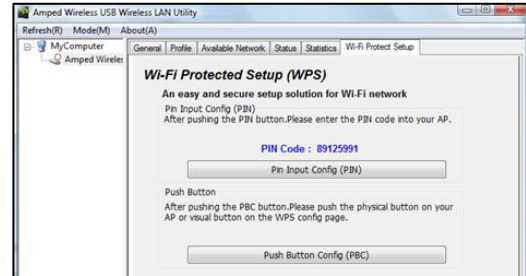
Amped Wireless USB Wireless LAN Utility

Refresh(R) Mode(M) About(A)

MyComputer
Amped Wireles

General | Profile | Available Network | Status | Statistics | Wi-Fi Protect Setup

Wi-Fi Protected Setup (WPS)

An easy and secure setup solution for Wi-Fi network

Pin Input Config (PIN)
After pushing the PIN button.Please enter the PIN code into your AP.

PIN Code : 89125991

Pin Input Config (PIN)

Push Button
After pushing the PBC button.Please push the physical button on your AP or visual button on the WPS config page.

Push Button Config (PBC)